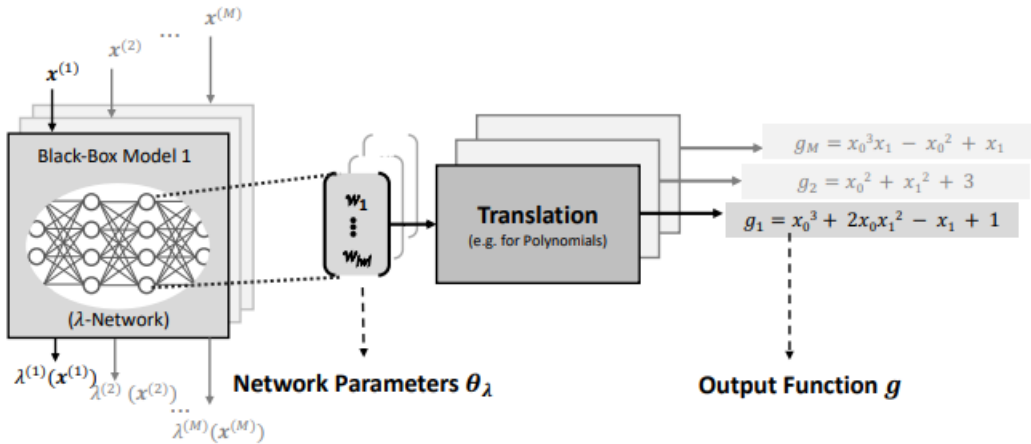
$x^{(M)}$

$x^{(2)}$ ...

$x^{(1)}$

Black-Box Model 1

($\lambda$-Network)

$\lambda^{(1)}(x^{(1)})$

$\lambda^{(2)}(x^{(2)})$

...

$\lambda^{(M)}(x^{(M)})$

$w_1$

$w_{|w|}$

Network Parameters $\theta_\lambda$

Translation

(e.g. for Polynomials)

$g_M = x_0{}^3x_1 - x_0{}^2 + x_1$

$g_2 = x_0{}^2 + x_1{}^2 + 3$

$g_1 = x_0{}^3 + 2x_0x_1{}^2 - x_1 + 1$

Output Function $g$